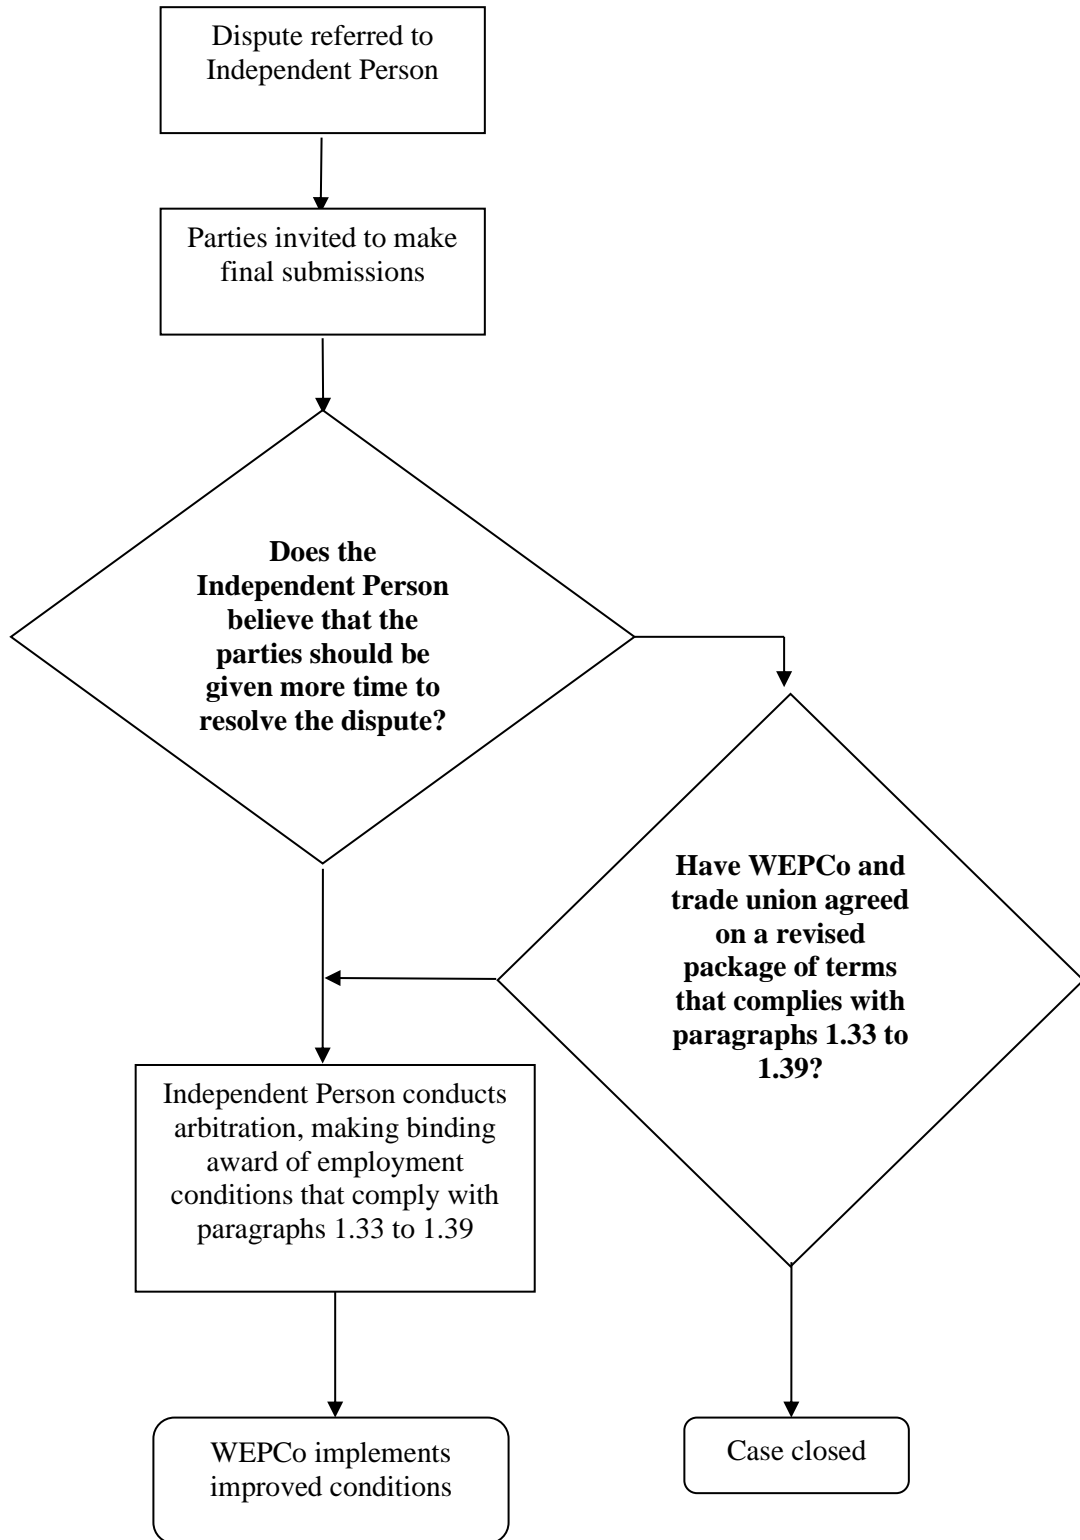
Dispute referred to Independent Person

Parties invited to make final submissions

**Does the Independent Person believe that the parties should be given more time to resolve the dispute?**

**Have WEPCo and trade union agreed on a revised package of terms that complies with paragraphs 1.33 to 1.39?**

Independent Person conducts arbitration, making binding award of employment conditions that comply with paragraphs 1.33 to 1.39

WEPCo implements improved conditions

Case closed